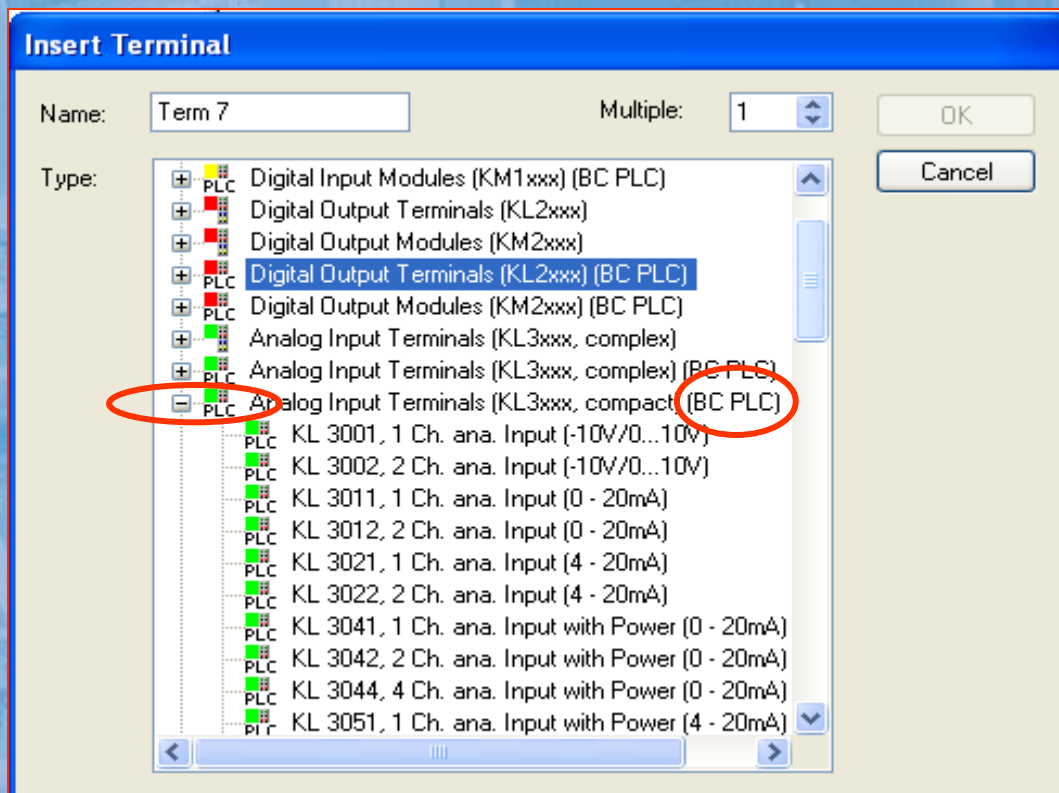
Insert Terminal

Name: Term 7
Multiple: 1
OK
Cancel

Type:
PLC Digital Input Modules (KM1xxx) (BC PLC)
Digital Output Terminals (KL2xxx)
Digital Output Modules (KM2xxx)
PLC Digital Output Terminals (KL2xxx) (BC PLC)
PLC Digital Output Modules (KM2xxx) (BC PLC)
Analog Input Terminals (KL3xxx, complex)
PLC Analog Input Terminals (KL3xxx, complex) (BC PLC)
PLC Analog Input Terminals (KL3xxx, compact) (BC PLC)
PLC KL 3001, 1 Ch. ana. Input (-10V/0...10V)
PLC KL 3002, 2 Ch. ana. Input (-10V/0...10V)
PLC KL 3011, 1 Ch. ana. Input (0 - 20mA)
PLC KL 3012, 2 Ch. ana. Input (0 - 20mA)
PLC KL 3021, 1 Ch. ana. Input (4 - 20mA)
PLC KL 3022, 2 Ch. ana. Input (4 - 20mA)
PLC KL 3041, 1 Ch. ana. Input with Power (0 - 20mA)
PLC KL 3042, 2 Ch. ana. Input with Power (0 - 20mA)
PLC KL 3044, 4 Ch. ana. Input with Power (0 - 20mA)
PLC KL 3051, 1 Ch. ana. Input with Power (4 - 20mA)